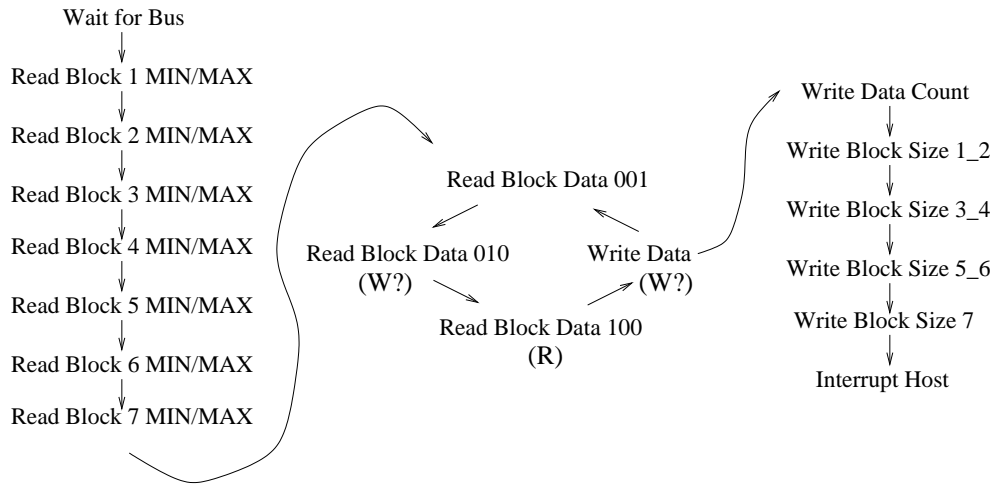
Wait for Bus

Read Block 1 MIN/MAX

Read Block 2 MIN/MAX

Read Block 3 MIN/MAX

Read Block 4 MIN/MAX

Read Block 5 MIN/MAX

Read Block 6 MIN/MAX

Read Block 7 MIN/MAX

Read Block Data 001

Read Block Data 010
(W?)

Write Data
(W?)

Read Block Data 100
(R)

Write Data Count

Write Block Size 1_2

Write Block Size 3_4

Write Block Size 5_6

Write Block Size 7

Interrupt Host